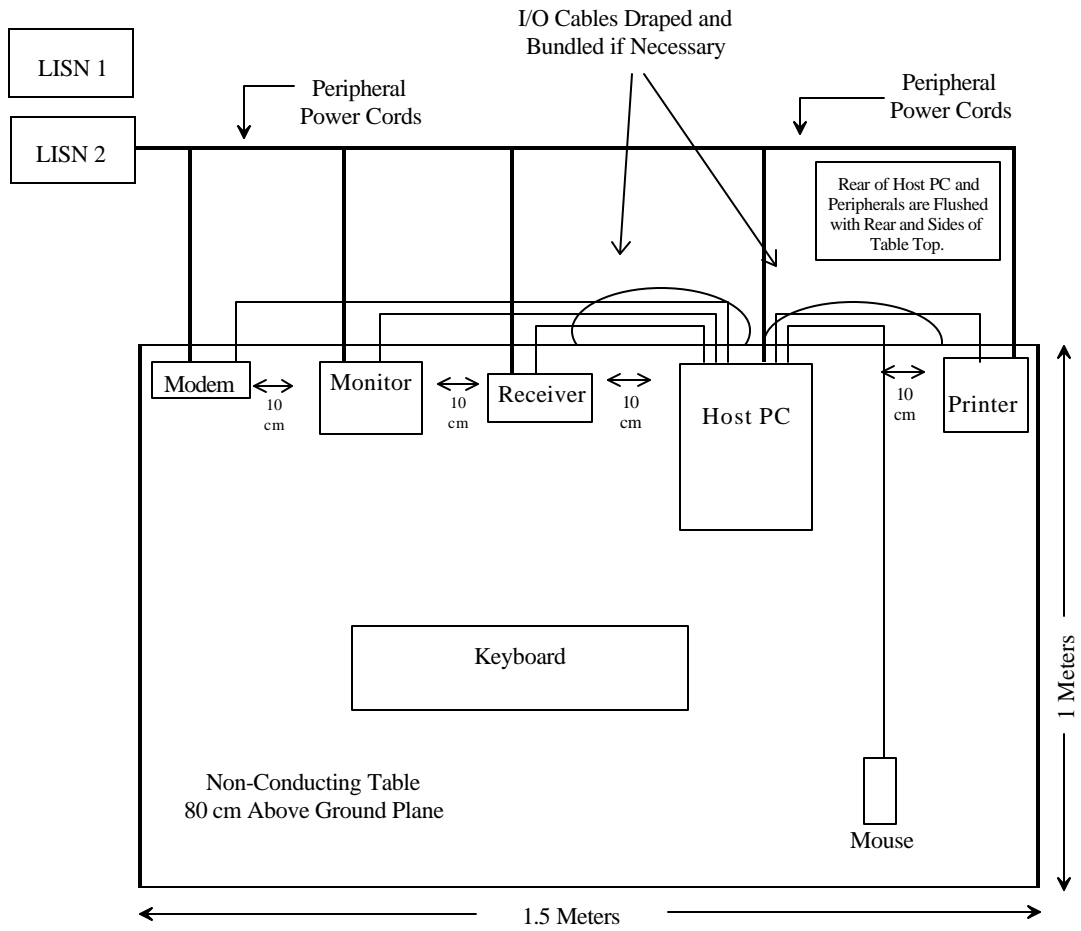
I/O Cables Draped and Bundled if Necessary

LISN 1

LISN 2

Peripheral Power Cords

Peripheral Power Cords

Rear of Host PC and Peripherals are Flushed with Rear and Sides of Table Top.

Modem

10 cm

Monitor

10 cm

Receiver

10 cm

Host PC

10 cm

Printer

Keyboard

Non-Conducting Table 80 cm Above Ground Plane

Mouse

1 Meters

1.5 Meters